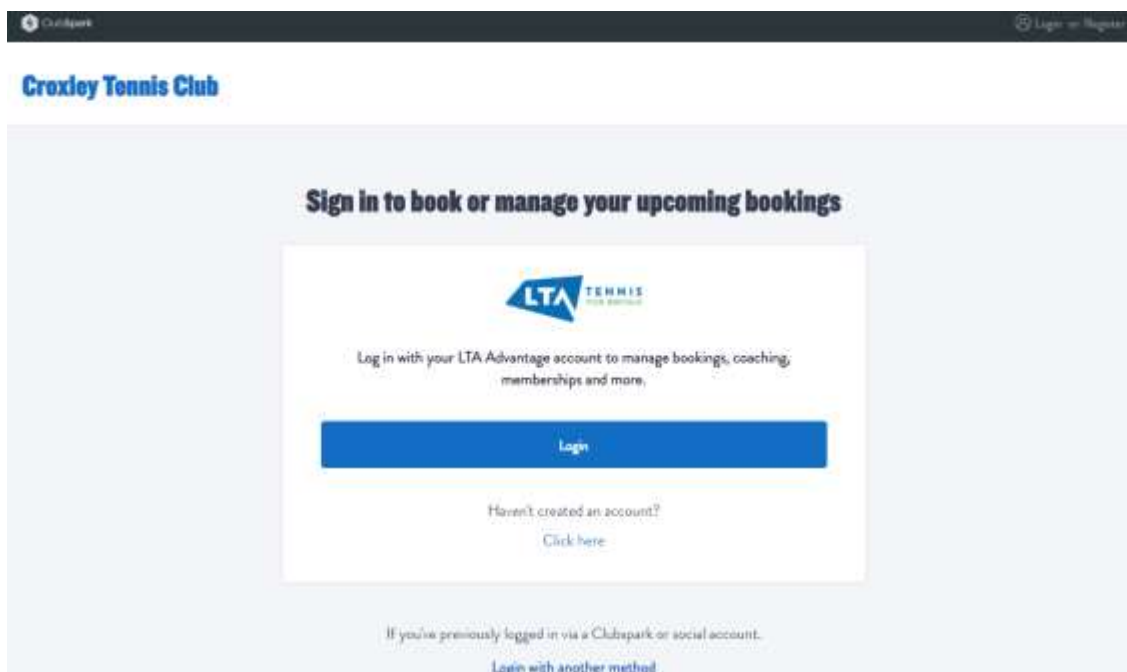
ClubSpark

Login or Register

Croxley Tennis Club

Sign in to book or manage your upcoming bookings

LTA TENNIS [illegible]

Log in with your LTA Advantage account to manage bookings, coaching, memberships and more.

Login

Haven't created an account?

Click here

If you've previously logged in via a Clubspark or social account.

Login with another method